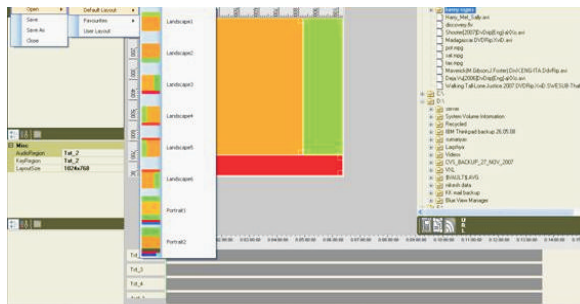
Open
Save
Save As
Close

Default Layout
Favourites
User Layout

Landscape1
Landscape2
Landscape3
Landscape4
Landscape5
Landscape6
Portrait1
Portrait2

Misc
AudioRegion Txt_2
KeyRegion Txt_2
LayoutSize 1024x768

Txt_2
Txt_3
Txt_4

Funny nights
Harry_Met_Sally.avi
discovery.flv
Shooter[2007]DvDrip[Eng]-aXXo.avi
Madagascar.DVDRip.XviD.avi
pot.mpg
cat.mpg
rao.mpg
Maverick(M Gibson,J Foster) DivX ENG-ITA DdvRip.avi
Deja.Vu[2006]DvDrip[Eng]-aXXo.avi
Walking.Tall.Lone.Justice.2007.DVDRip.XviD.SWESUB-Thal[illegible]
C:\
D:\
.rnd
server
System Volume Information
Recycled
IBM Thinkpad backup 26.05.08
romaryan
Laophyx
Videos
CVS_BACKUP_27_NOV_2007
VRL
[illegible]BUILT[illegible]AVS
mbesh data
KK mail backup
Blue View Manager